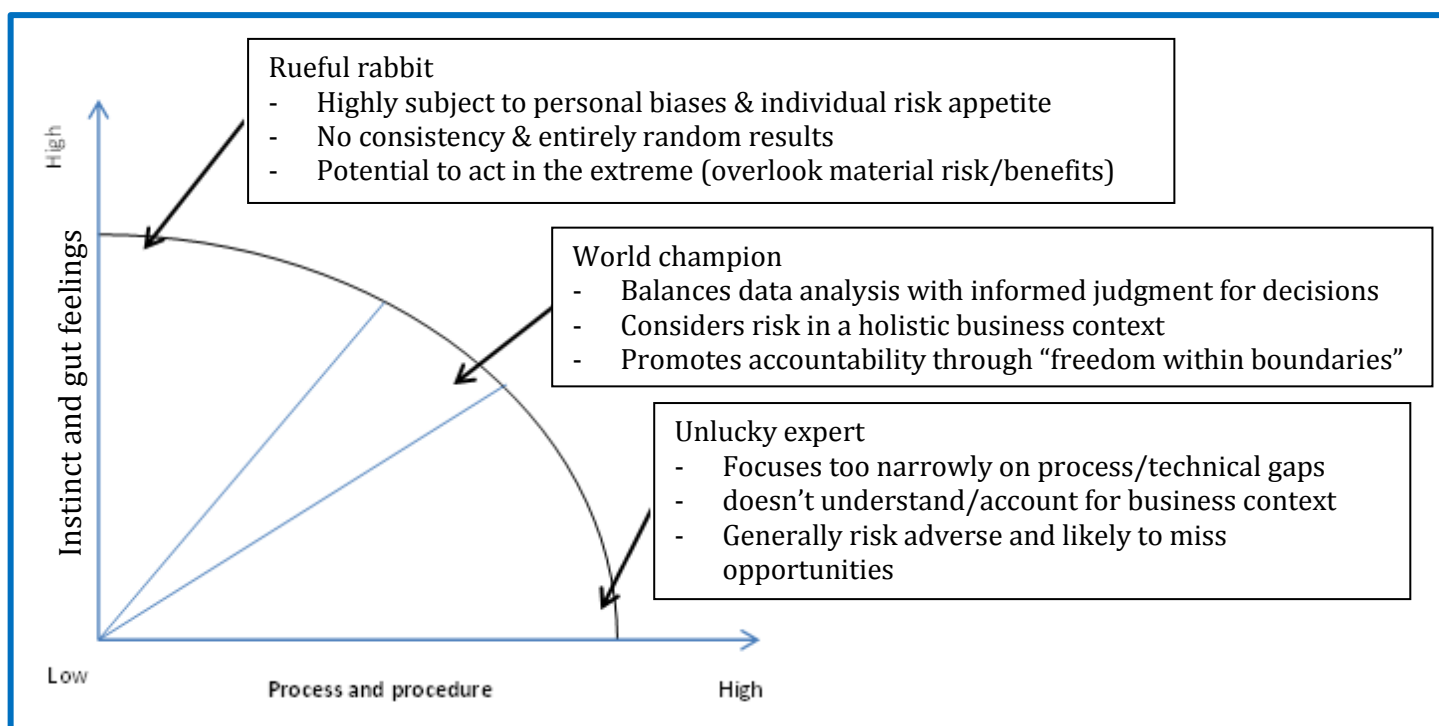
Rueful rabbit
- Highly subject to personal biases & individual risk appetite
- No consistency & entirely random results
- Potential to act in the extreme (overlook material risk/benefits)

High

Instinct and gut feelings

World champion
- Balances data analysis with informed judgment for decisions
- Considers risk in a holistic business context
- Promotes accountability through "freedom within boundaries"

Unlucky expert
- Focuses too narrowly on process/technical gaps
- doesn't understand/account for business context
- Generally risk adverse and likely to miss opportunities

Low

Process and procedure

High